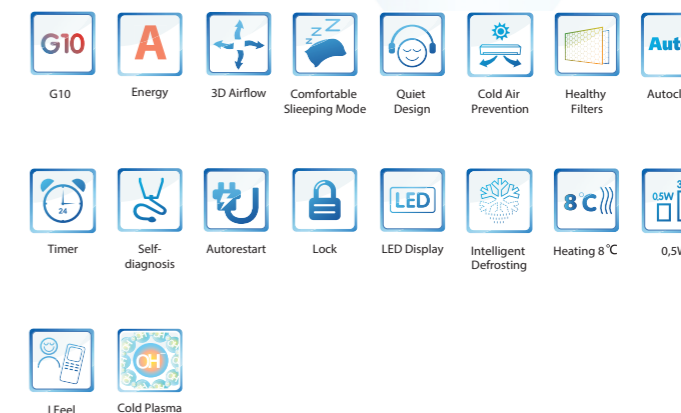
G10
G10

A
Energy

3D Airflow

Comfortable Slieeping Mode

Quiet Design

Cold Air Prevention

Healthy Filters

Auto
Autocl

24
Timer

Self-diagnosis

Autorestart

Lock

LED
LED Display

Intelligent Defrosting

8°C
Heating 8℃

0,5W
0,5W

I Feel

OH
Cold Plasma